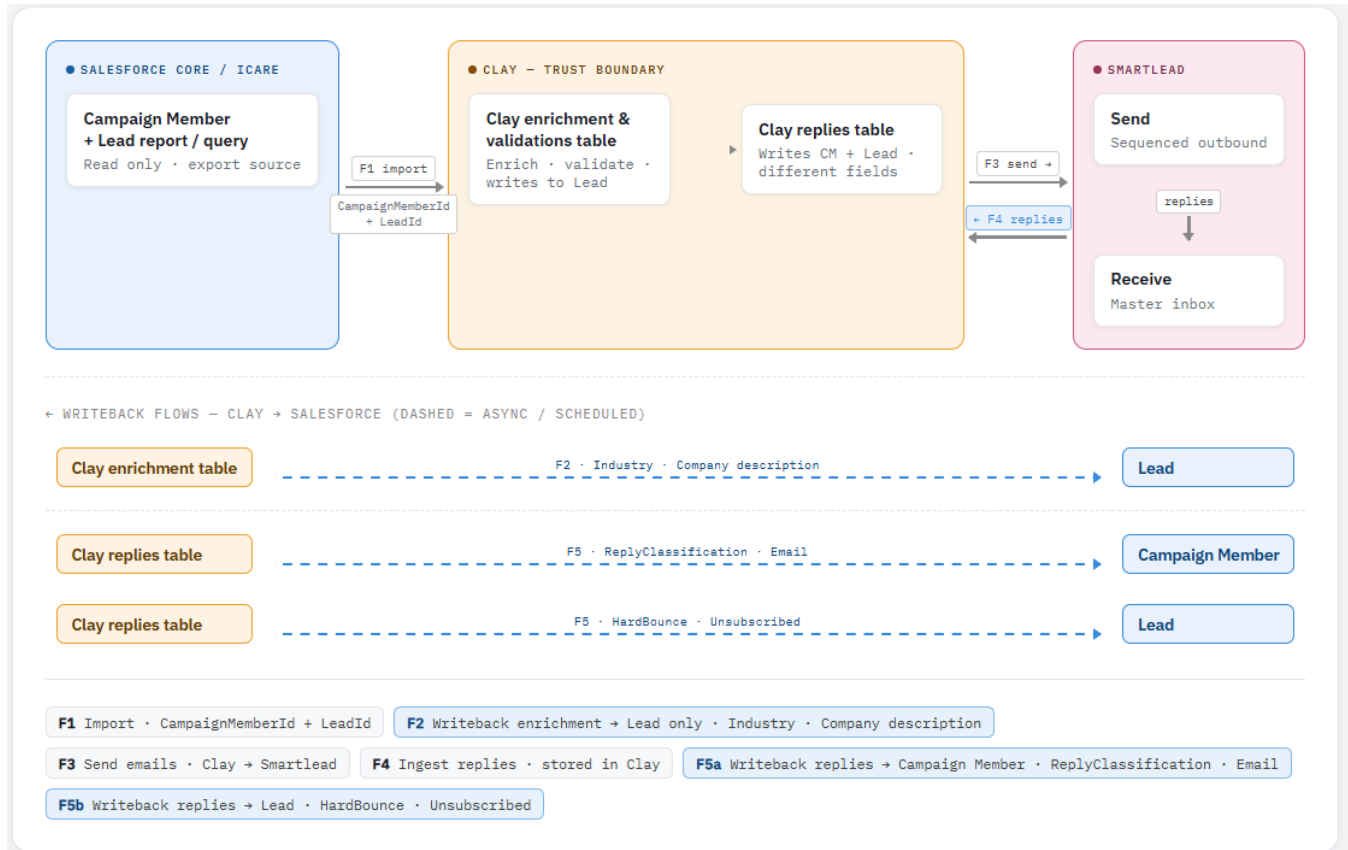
SALESFORCE CORE / ICARE

Campaign Member + Lead report / query
Read only · export source

F1 import

CampaignMemberId + LeadId

CLAY — TRUST BOUNDARY

Clay enrichment & validations table
Enrich · validate · writes to Lead

Clay replies table
Writes CM + Lead · different fields

F3 send →

← F4 replies

SMARTLEAD

Send
Sequenced outbound

replies

Receive
Master inbox

← WRITEBACK FLOWS — CLAY → SALESFORCE (DASHED = ASYNC / SCHEDULED)

Clay enrichment table

F2 · Industry · Company description

Lead

Clay replies table

F5 · ReplyClassification · Email

Campaign Member

Clay replies table

F5 · HardBounce · Unsubscribed

Lead

F1 Import · CampaignMemberId + LeadId

F2 Writeback enrichment → Lead only · Industry · Company description

F3 Send emails · Clay → Smartlead

F4 Ingest replies · stored in Clay

F5a Writeback replies → Campaign Member · ReplyClassification · Email

F5b Writeback replies → Lead · HardBounce · Unsubscribed